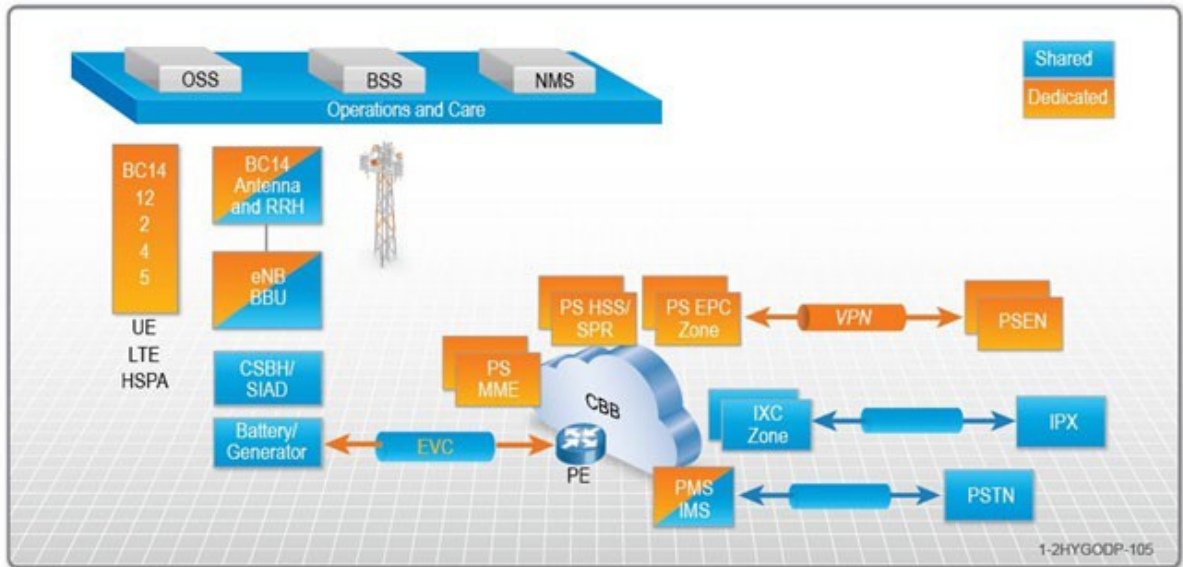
OSS
BSS
NMS
Operations and Care

Shared
Dedicated

BC14
12
2
4
5

UE
LTE
HSPA

BC14 Antenna and RRH

eNB BBU

CSBH/ SIAD

Battery/ Generator

EVC

PE

CBB

PS MME

PS HSS/ SPR

PS EPC Zone

VPN

PSEN

IXC Zone

IPX

PMS IMS

PSTN

1-2HYGODP-105